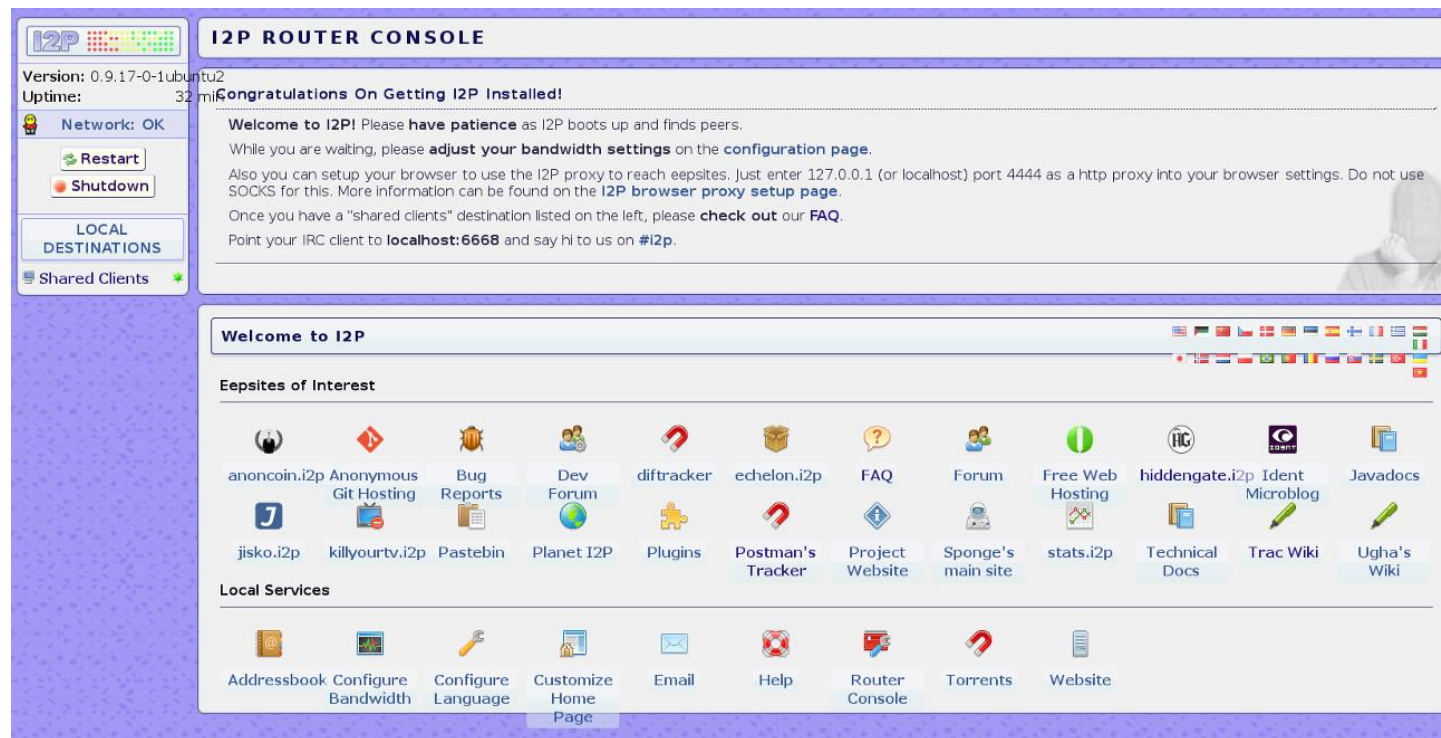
I2P

Version: 0.9.17-0-1ubuntu2
Uptime: 32 min

Network: OK

Restart
Shutdown

LOCAL DESTINATIONS

Shared Clients

I2P ROUTER CONSOLE

Congratulations On Getting I2P Installed!

Welcome to I2P! Please have patience as I2P boots up and finds peers.

While you are waiting, please adjust your bandwidth settings on the configuration page.

Also you can setup your browser to use the I2P proxy to reach eepsites. Just enter 127.0.0.1 (or localhost) port 4444 as a http proxy into your browser settings. Do not use SOCKS for this. More information can be found on the I2P browser proxy setup page.

Once you have a "shared clients" destination listed on the left, please check out our FAQ.

Point your IRC client to localhost:6668 and say hi to us on #i2p.

Welcome to I2P

Eepsites of Interest

anoncoin.i2p
Anonymous Git Hosting
Bug Reports
Dev Forum
diftracker
echelon.i2p
FAQ
Forum
Free Web Hosting
hiddengate.i2p
Ident Microblog
Javadocs
jisko.i2p
killyourtv.i2p
Pastebin
Planet I2P
Plugins
Postman's Tracker
Project Website
Sponge's main site
stats.i2p
Technical Docs
Trac Wiki
Ugha's Wiki

Local Services

Addressbook
Configure Bandwidth
Configure Language
Customize Home Page
Email
Help
Router Console
Torrents
Website